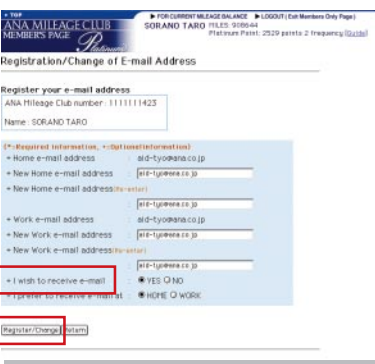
▸ TOP
ANA MILEAGE CLUB
MEMBER'S PAGE Platinum

▶ FOR CURRENT MILEAGE BALANCE ▶ LOGOUT (Exit Members Only Page)
SORANO TARO MILES: 908644
Platinum Point: 2529 points 2 frequency [Guide]

Registration/Change of E-mail Address

Register your e-mail address

ANA Mileage Club number : 1111111423

Name : SORANO TARO

(*:Required information, +:Optional information)

+ Home e-mail address : aid-tyo@ana.co.jp

+ New Home e-mail address : aid-tyo@ana.co.jp

+ New Home e-mail address(Re-enter) aid-tyo@ana.co.jp

+ Work e-mail address : aid-tyo@ana.co.jp

+ New Work e-mail address : aid-tyo@ana.co.jp

+ New Work e-mail address(Re-enter) aid-tyo@ana.co.jp

+ I wish to receive e-mail : ◉ YES ○ NO

+ I prefer to receive e-mail at : ◉ HOME ○ WORK

Register/Change Return